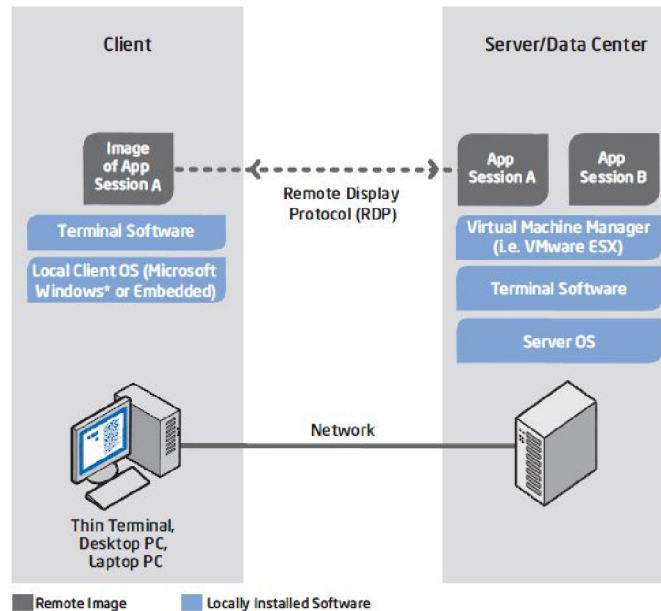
Client

Server/Data Center

Image of App Session A

Remote Display Protocol (RDP)

App Session A

App Session B

Terminal Software

Local Client OS (Microsoft Windows* or Embedded)

Virtual Machine Manager (i.e. VMware ESX)

Terminal Software

Server OS

Network

Thin Terminal, Desktop PC, Laptop PC

Remote Image

Locally Installed Software